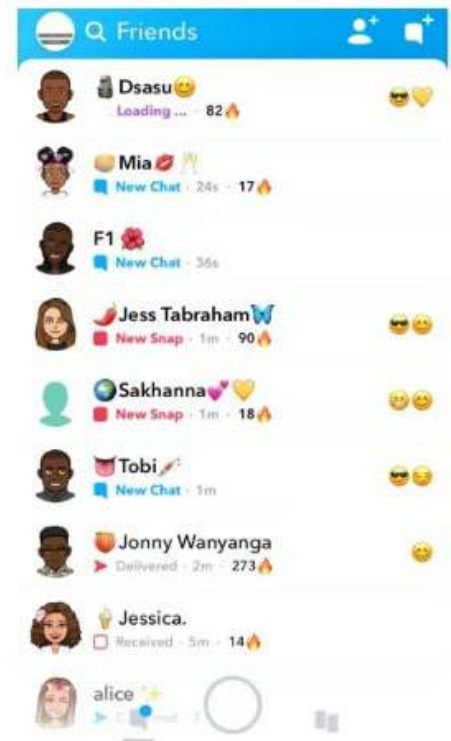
Friends

🗿Dsasu😊
Loading ... · 82🔥
😎💛

🥔Mia💋🥂
New Chat · 24s · 17🔥

F1 🌺
New Chat · 36s

🌶️Jess Tabraham🦋
New Snap · 1m · 90🔥
😎😊

🌍Sakhanna💕💛
New Snap · 1m · 18🔥
😬😊

👅Tobi💉
New Chat · 1m
😎😏

🍑Jonny Wanyanga
Delivered · 2m · 273🔥
😊

🍦Jessica.
Received · 5m · 14🔥

alice ✨
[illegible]